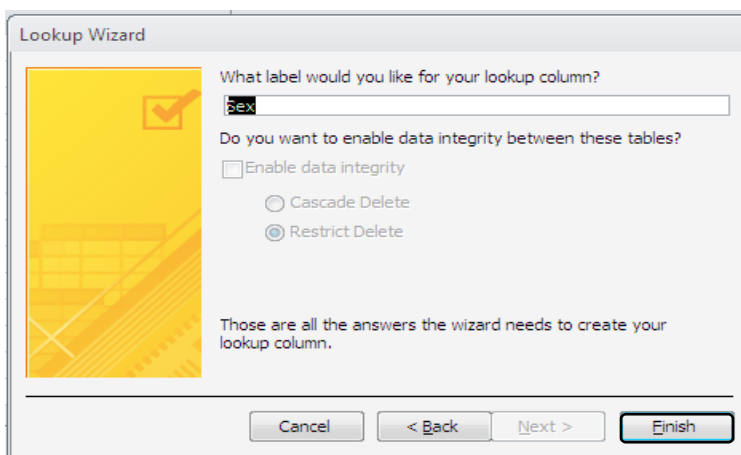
Lookup Wizard

What label would you like for your lookup column?

Sex

Do you want to enable data integrity between these tables?

Enable data integrity

Cascade Delete

Restrict Delete

Those are all the answers the wizard needs to create your lookup column.

Cancel

< Back

Next >

Finish